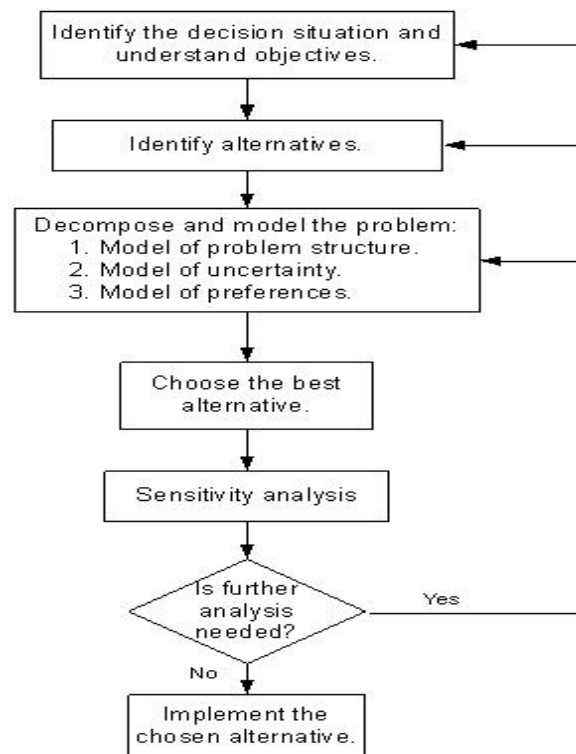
Identify the decision situation and understand objectives.

Identify alternatives.

Decompose and model the problem:
1. Model of problem structure.
2. Model of uncertainty.
3. Model of preferences.

Choose the best alternative.

Sensitivity analysis

Is further analysis needed?

Yes

No

Implement the chosen alternative.